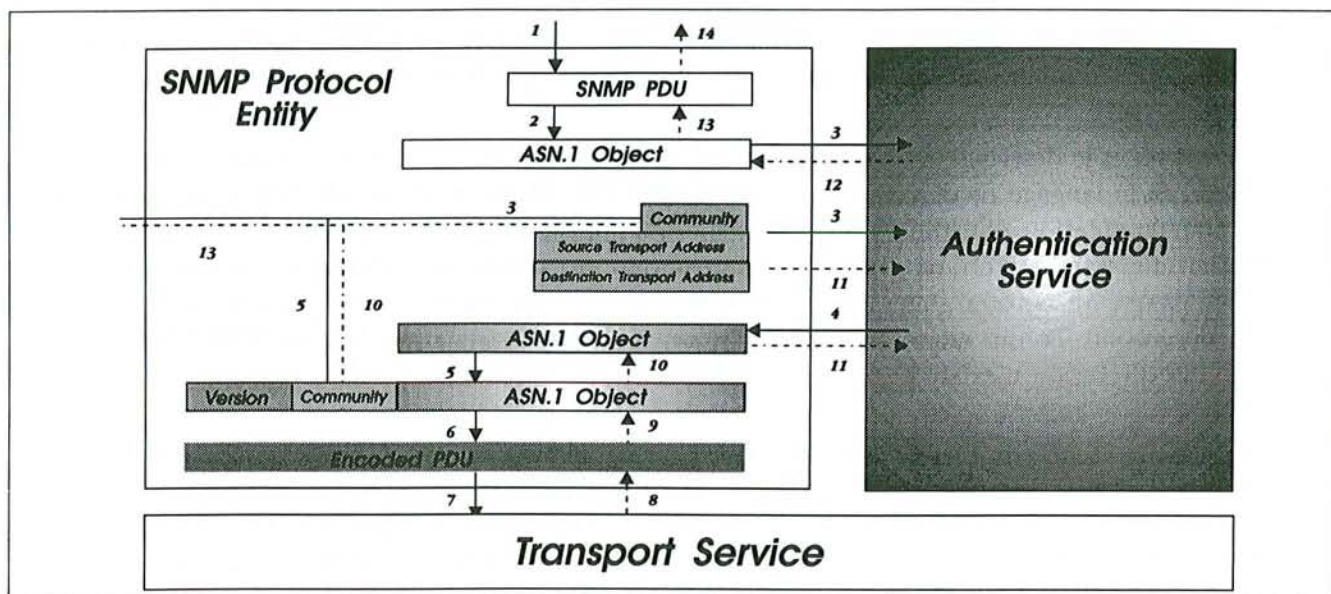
SNMP Protocol Entity

1

14

SNMP PDU

2

13

ASN.1 Object

3

12

3

Community

3

Source Transport Address

Destination Transport Address

11

13

5

10

ASN.1 Object

4

11

10

5

Version

Community

ASN.1 Object

6

9

Encoded PDU

7

8

Authentication Service

Transport Service